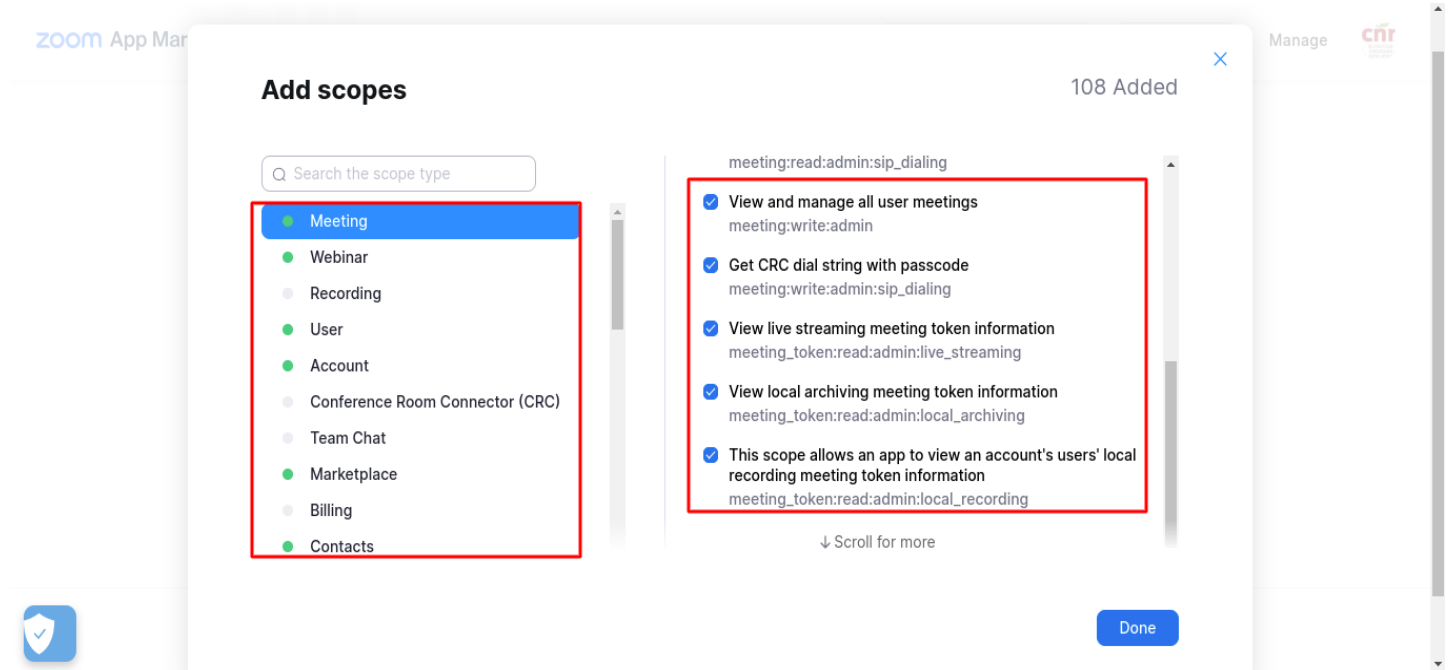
zoom App Mar

Manage

cnr

Add scopes

108 Added

Search the scope type

Meeting
Webinar
Recording
User
Account
Conference Room Connector (CRC)
Team Chat
Marketplace
Billing
Contacts

meeting:read:admin:sip_dialing

View and manage all user meetings
meeting:write:admin

Get CRC dial string with passcode
meeting:write:admin:sip_dialing

View live streaming meeting token information
meeting_token:read:admin:live_streaming

View local archiving meeting token information
meeting_token:read:admin:local_archiving

This scope allows an app to view an account's users' local recording meeting token information
meeting_token:read:admin:local_recording

↓Scroll for more

Done